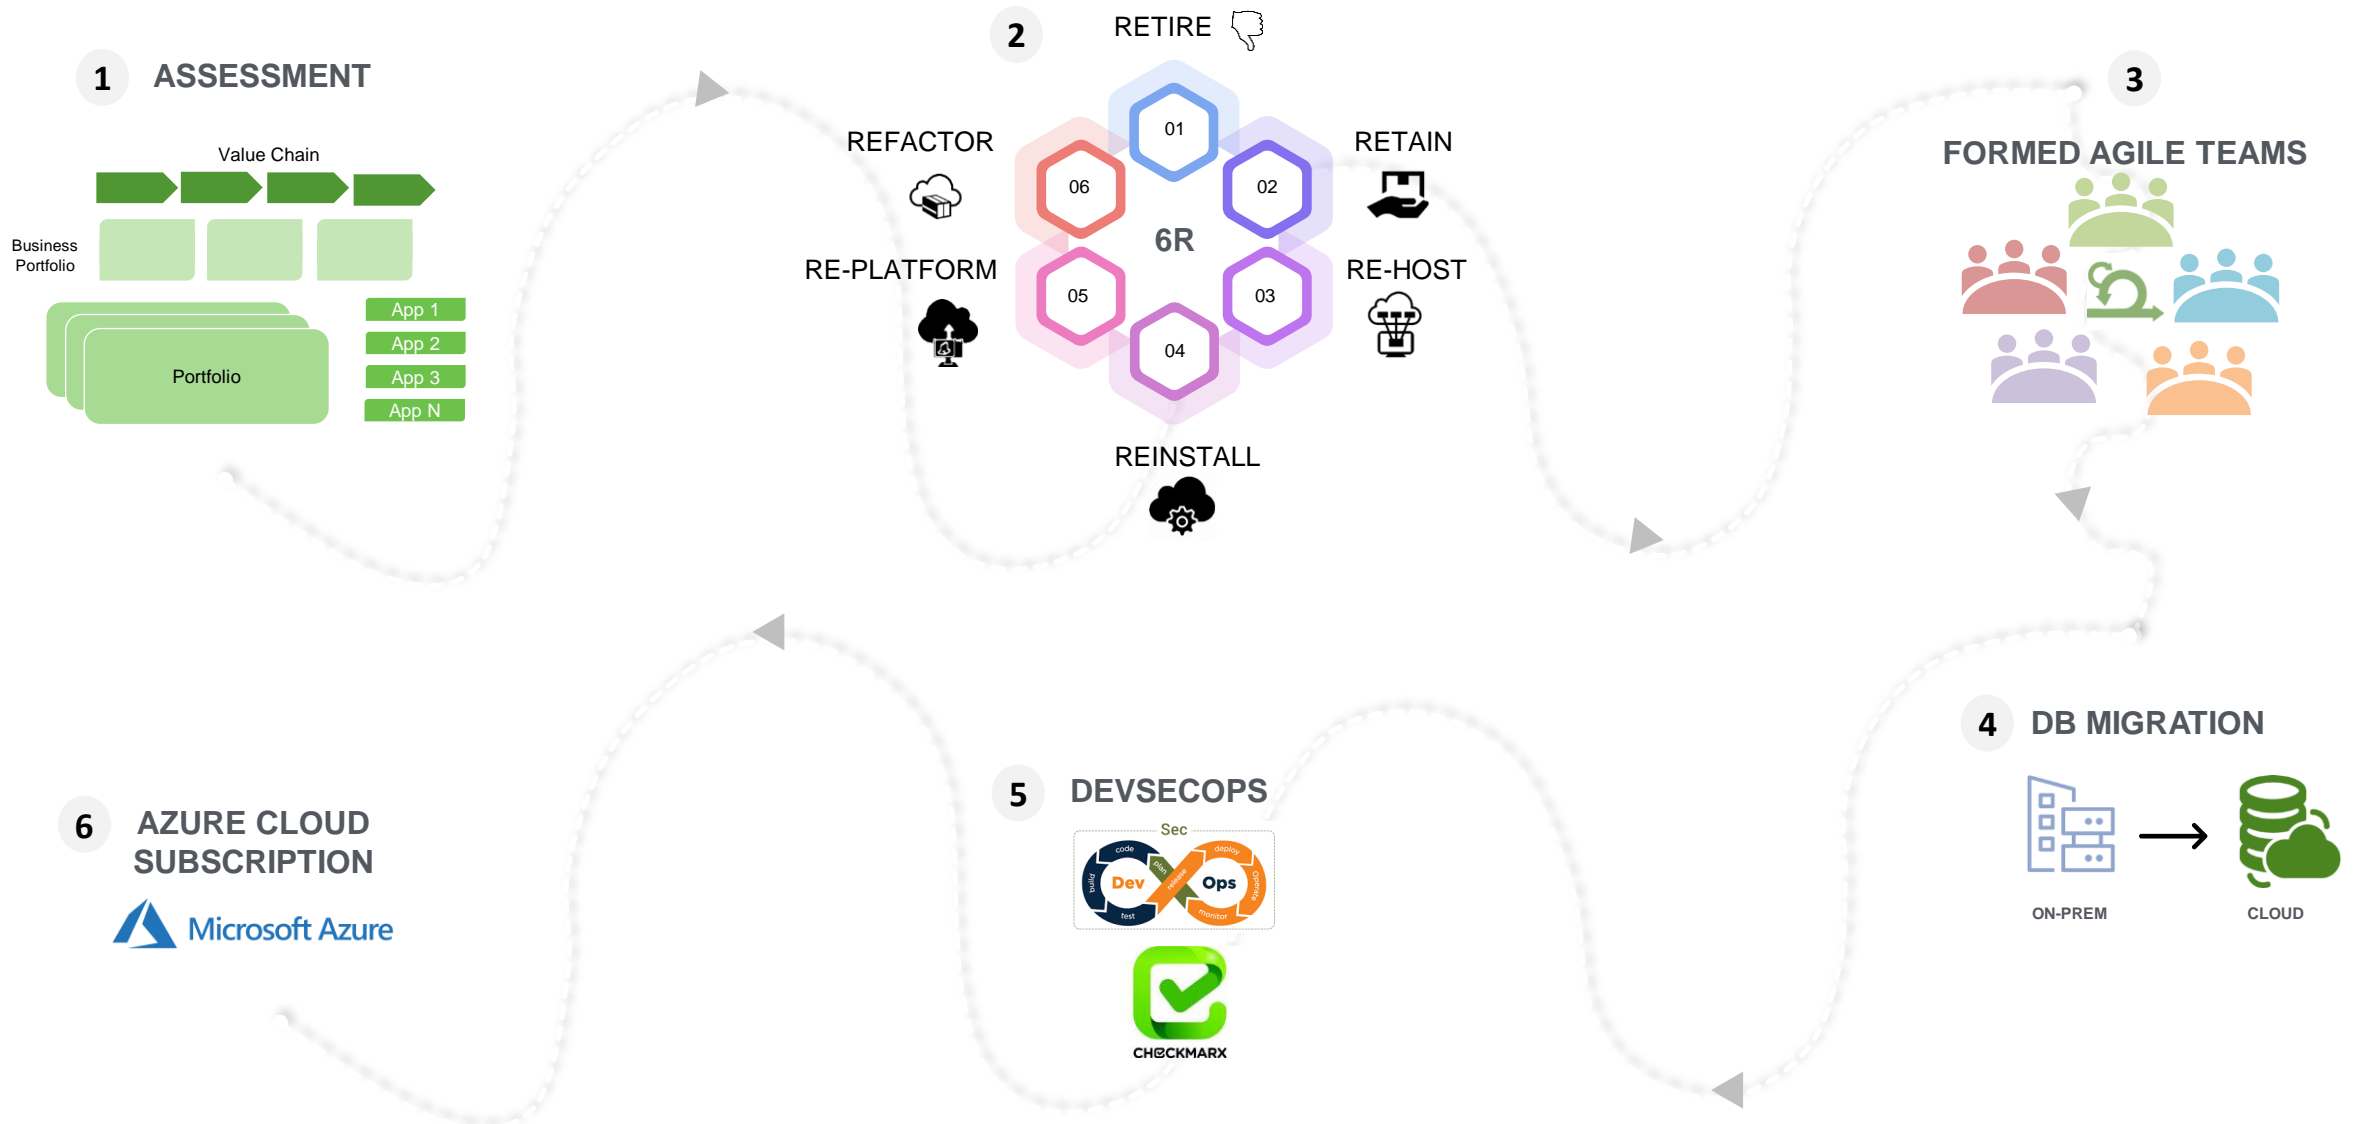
1 ASSESSMENT

Value Chain

Business Portfolio

Portfolio

App 1
App 2
App 3
App N

2 RETIRE

REFACTOR

RETAIN

RE-PLATFORM

RE-HOST

01
02
03
04
05
06
6R

REINSTALL

3

FORMED AGILE TEAMS

4 DB MIGRATION

ON-PREM

CLOUD

5 DEVSECOPS

Sec
code
plan
release
deploy
Dev
Ops
build
test
operate
monitor

CHECKMARX

6 AZURE CLOUD SUBSCRIPTION

Microsoft Azure